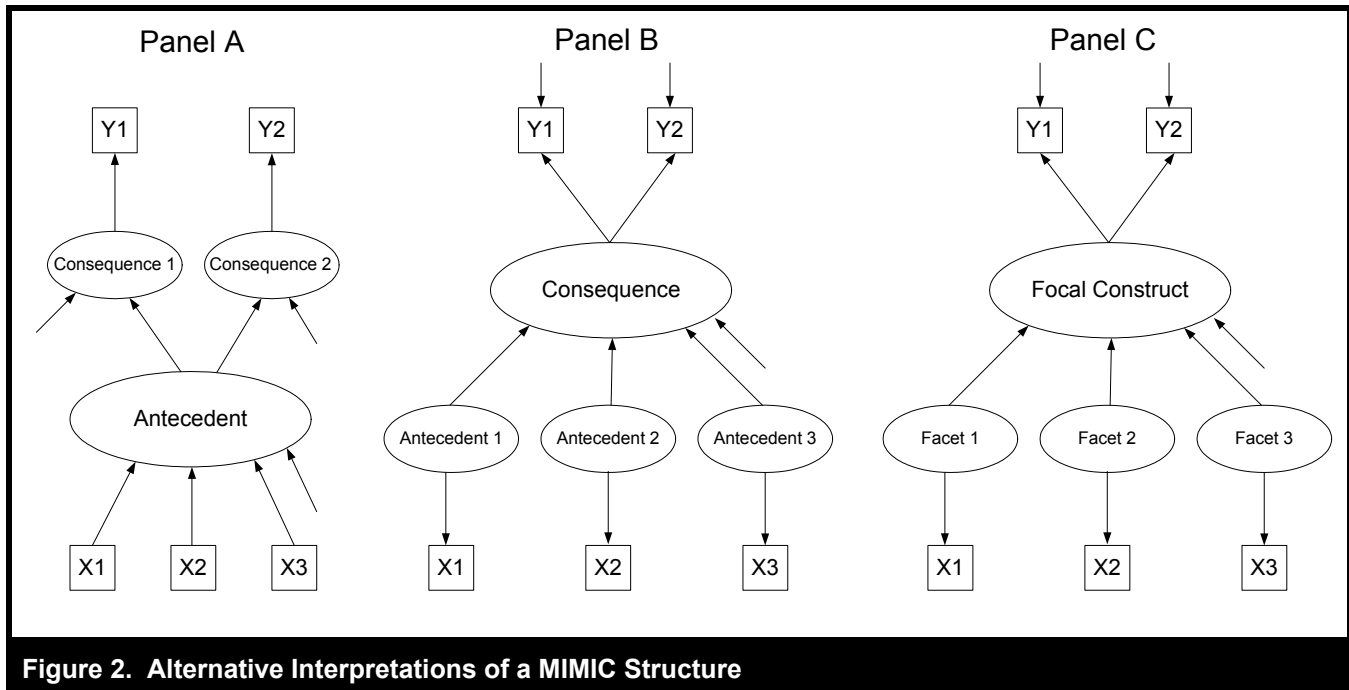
Panel A

Y1

Y2

Consequence 1

Consequence 2

Antecedent

X1

X2

X3

Panel B

Y1

Y2

Consequence

Antecedent 1

Antecedent 2

Antecedent 3

X1

X2

X3

Panel C

Y1

Y2

Focal Construct

Facet 1

Facet 2

Facet 3

X1

X2

X3

Figure 2. Alternative Interpretations of a MIMIC Structure